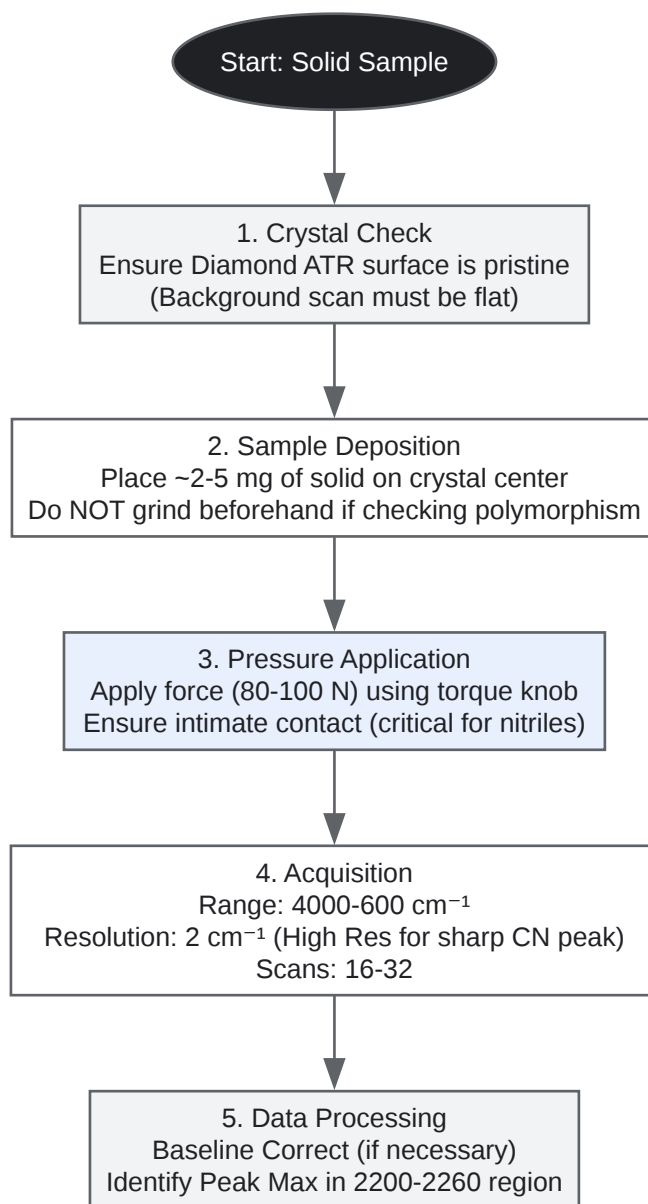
Start: Solid Sample

1. Crystal Check
Ensure Diamond ATR surface is pristine
(Background scan must be flat)

2. Sample Deposition
Place ~2-5 mg of solid on crystal center
Do NOT grind beforehand if checking polymorphism

3. Pressure Application
Apply force (80-100 N) using torque knob
Ensure intimate contact (critical for nitriles)

4. Acquisition
Range: 4000-600 $cm^{-1}$
Resolution: 2 $cm^{-1}$ (High Res for sharp CN peak)
Scans: 16-32

5. Data Processing
Baseline Correct (if necessary)
Identify Peak Max in 2200-2260 region